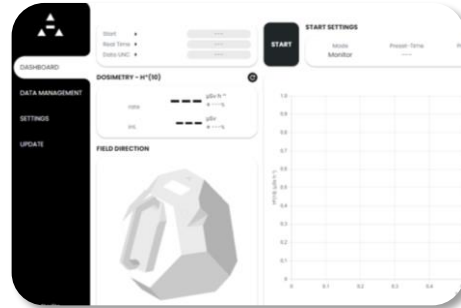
DASHBOARD
DATA MANAGEMENT
SETTINGS
UPDATE

Start
Real Time
Data UNC

START
START SETTINGS
Mode
Monitor
Preset-Time

DOSIMETRY - H*(10)
RATE
INT.

FIELD DIRECTION

1.0
0.9
0.8
0.7
0.6
0.5
0.4
0.3
0.2
0.1
0
0
0.1
0.2
0.3
0.4